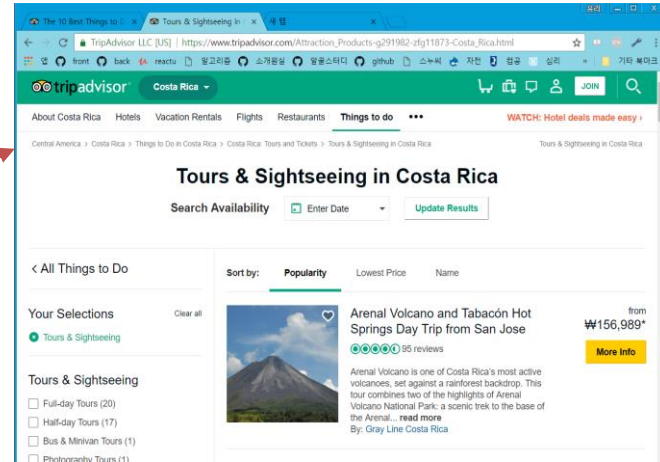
The 10 Best Things to D ×
Tours & Sightseeing in ×
새 탭 ×
유리
TripAdvisor LLC [US] | https://www.tripadvisor.com/Attraction_Products-g291982-zfg11873-Costa_Rica.html
앱 front back reactu 알고리즘 소개용실 알골스터디 github 스누씨 자전 컴공 심리 기타 북마크
tripadvisor Costa Rica JOIN
About Costa Rica Hotels Vacation Rentals Flights Restaurants Things to do ••• WATCH: Hotel deals made easy ›
Central America › Costa Rica › Things to Do in Costa Rica › Costa Rica Tours and Tickets › Tours & Sightseeing in Costa Rica
Tours & Sightseeing in Costa Rica
Tours & Sightseeing in Costa Rica
Search Availability Enter Date Update Results
‹ All Things to Do
Sort by: Popularity Lowest Price Name
Your Selections Clear all
Tours & Sightseeing
Arenal Volcano and Tabacón Hot Springs Day Trip from San Jose
from ₩156,989*
95 reviews
More Info
Arenal Volcano is one of Costa Rica's most active volcanoes, set against a rainforest backdrop. This tour combines two of the highlights of Arenal Volcano National Park: a scenic trek to the base of the Arenal... read more
By: Gray Line Costa Rica
Tours & Sightseeing
Full-day Tours (20)
Half-day Tours (17)
Bus & Minivan Tours (1)
Photography Tours (1)